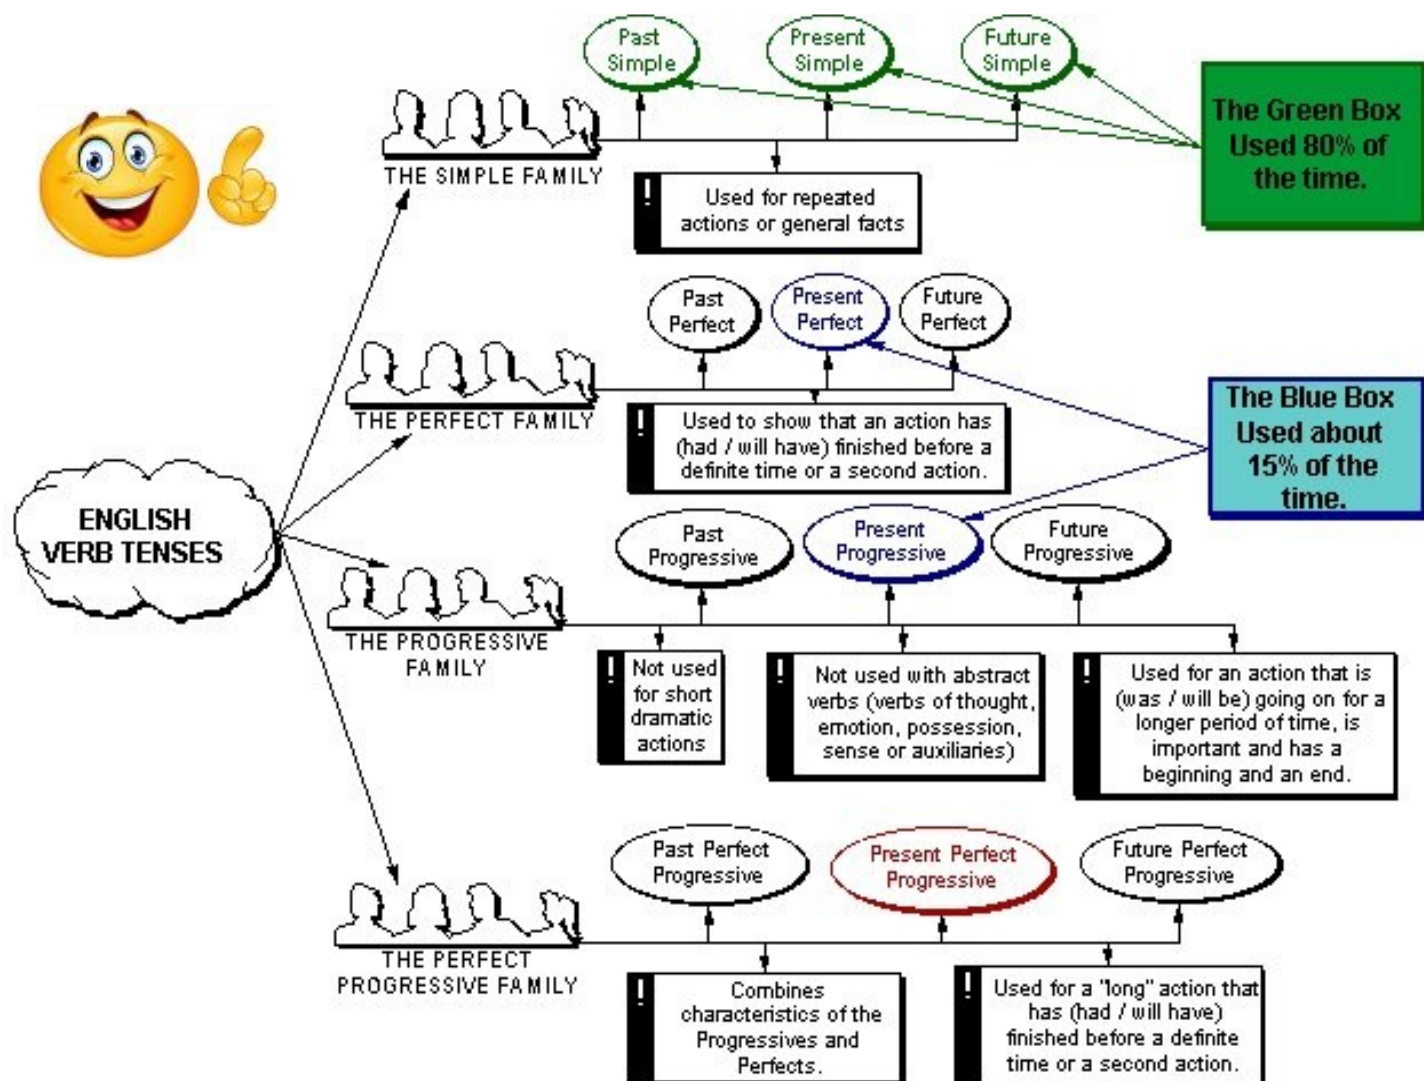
Past Simple

Present Simple

Future Simple

The Green Box Used 80% of the time.

THE SIMPLE FAMILY

!
Used for repeated actions or general facts

Past Perfect

Present Perfect

Future Perfect

THE PERFECT FAMILY

!
Used to show that an action has (had / will have) finished before a definite time or a second action.

The Blue Box Used about 15% of the time.

ENGLISH VERB TENSES

Past Progressive

Present Progressive

Future Progressive

THE PROGRESSIVE FAMILY

!
Not used for short dramatic actions

!
Not used with abstract verbs (verbs of thought, emotion, possession, sense or auxiliaries)

!
Used for an action that is (was / will be) going on for a longer period of time, is important and has a beginning and an end.

Past Perfect Progressive

Present Perfect Progressive

Future Perfect Progressive

THE PERFECT PROGRESSIVE FAMILY

!
Combines characteristics of the Progressives and Perfects.

!
Used for a "long" action that has (had / will have) finished before a definite time or a second action.